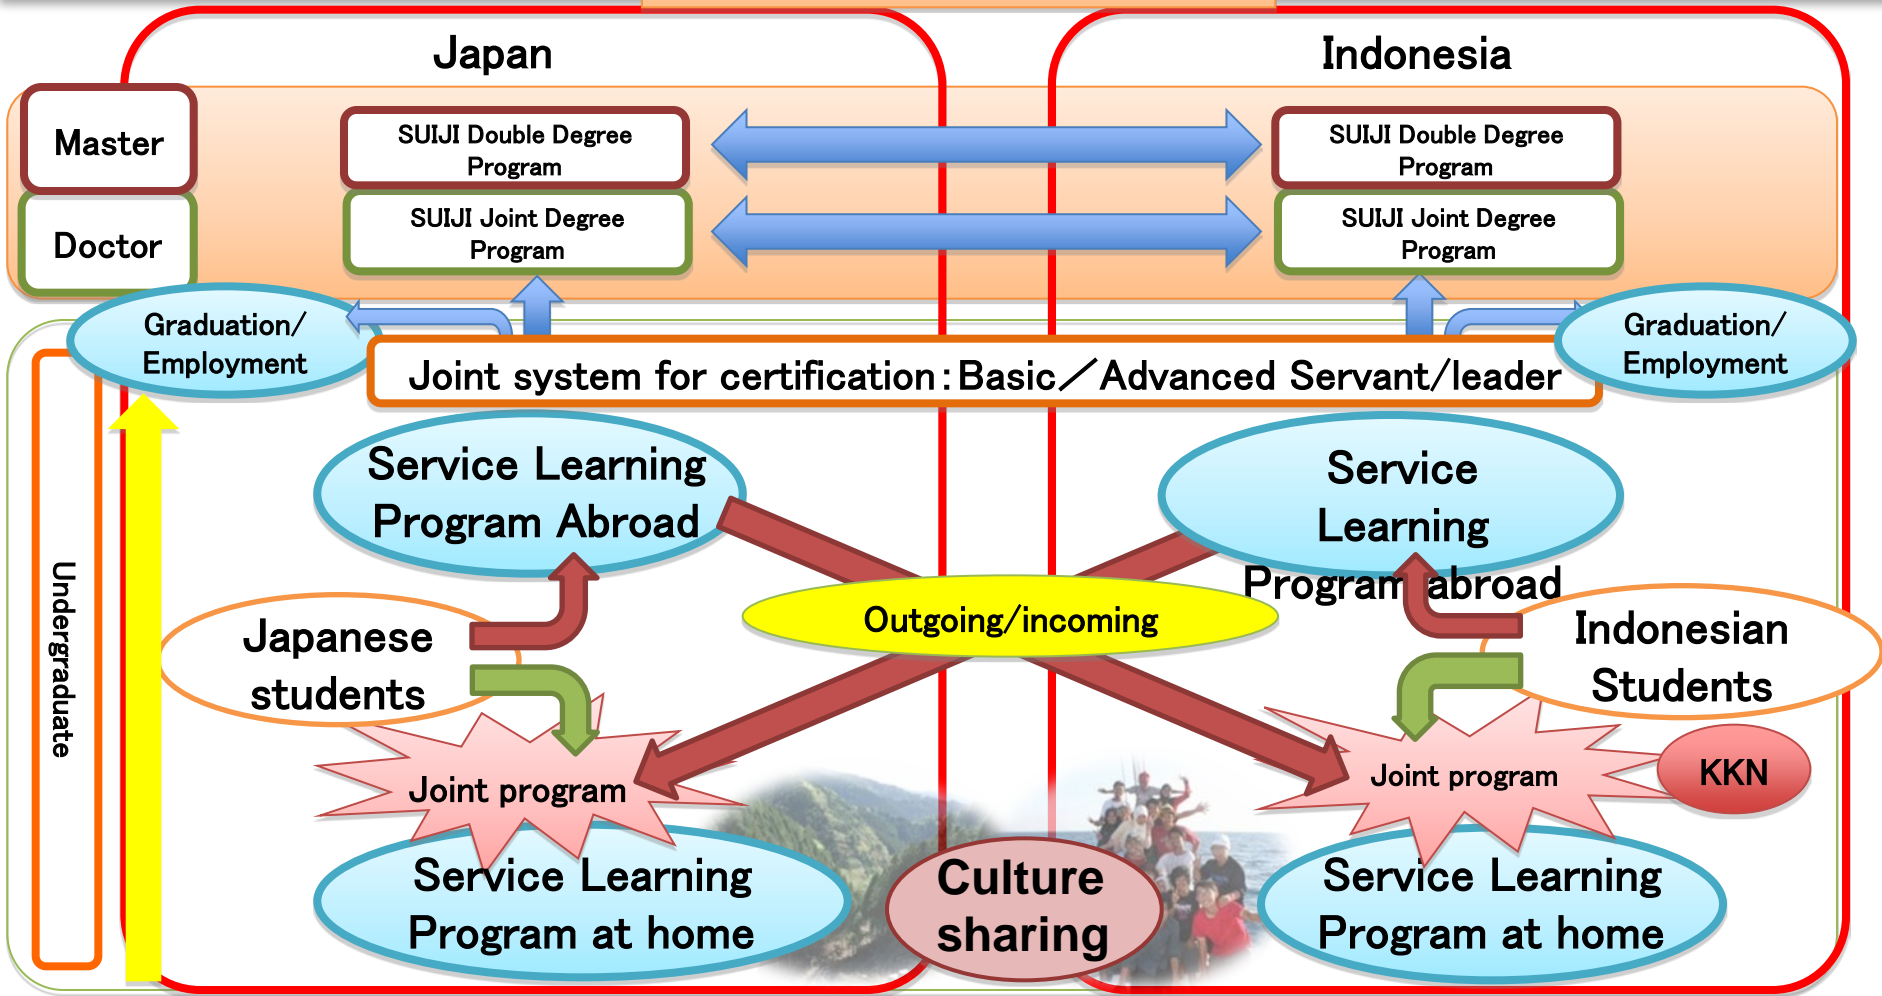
Japan

Indonesia

Master

Doctor

SUIJI Double Degree Program

SUIJI Joint Degree Program

SUIJI Double Degree Program

SUIJI Joint Degree Program

Graduation/ Employment

Graduation/ Employment

Joint system for certification：Basic／Advanced Servant/leader

Undergraduate

Service Learning Program Abroad

Service Learning Program abroad

Outgoing/incoming

Japanese students

Indonesian Students

Joint program

Joint program

KKN

Service Learning Program at home

Culture sharing

Service Learning Program at home